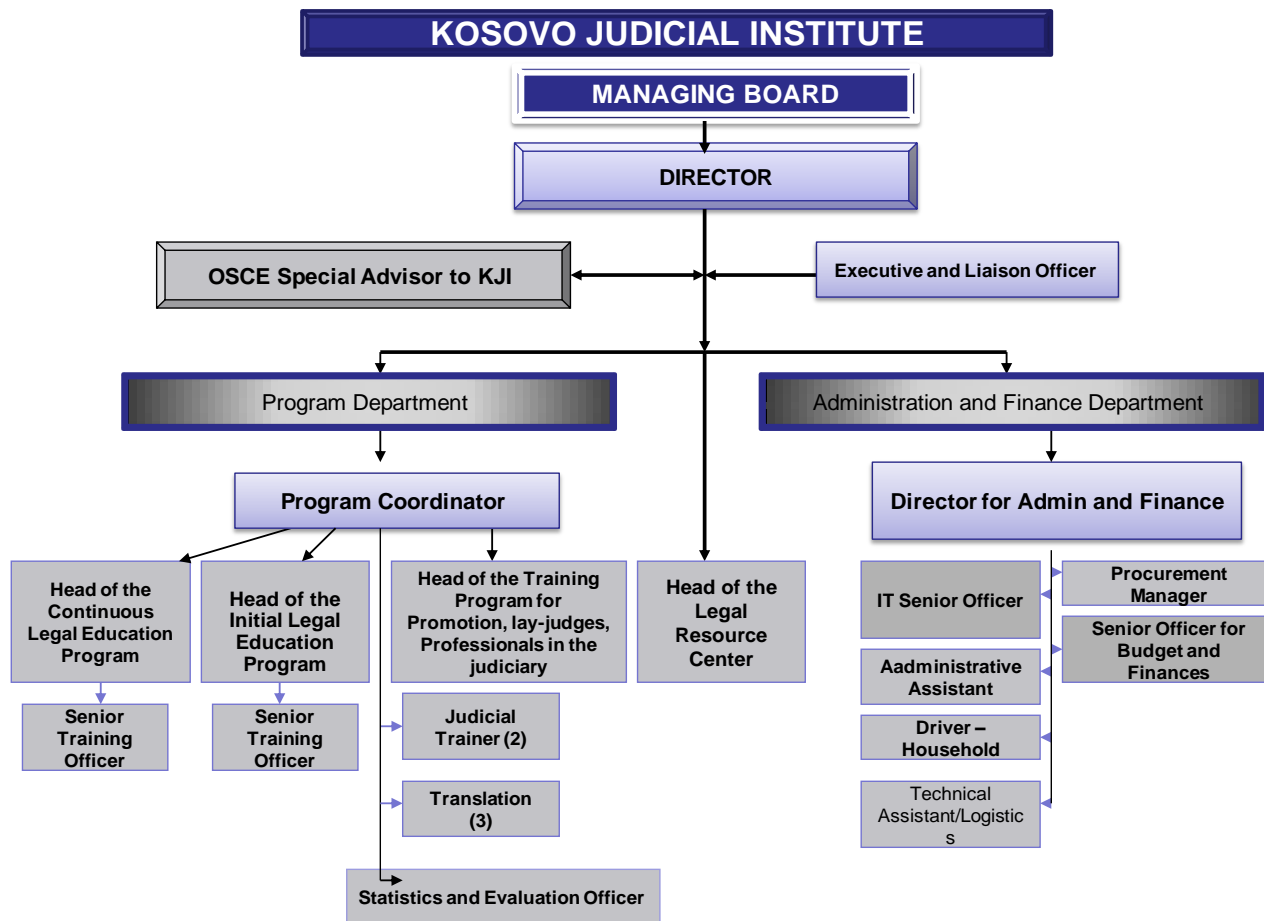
KOSOVO JUDICIAL INSTITUTE

MANAGING BOARD

DIRECTOR

OSCE Special Advisor to KJI

Executive and Liaison Officer

Program Department

Administration and Finance Department

Program Coordinator

Director for Admin and Finance

Head of the Continuous Legal Education Program

Head of the Initial Legal Education Program

Head of the Training Program for Promotion, lay-judges, Professionals in the judiciary

Head of the Legal Resource Center

IT Senior Officer

Procurement Manager

Senior Officer for Budget and Finances

Aadministrative Assistant

Driver – Household

Technical Assistant/Logistic s

Senior Training Officer

Senior Training Officer

Judicial Trainer (2)

Translation (3)

Statistics and Evaluation Officer